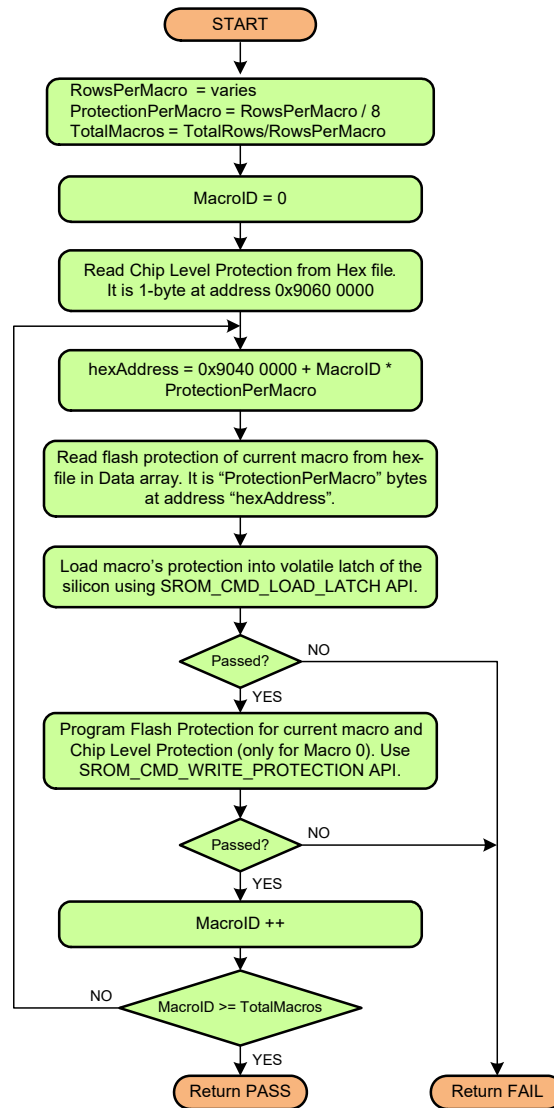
START

RowsPerMacro = varies
ProtectionPerMacro = RowsPerMacro / 8
TotalMacros = TotalRows/RowsPerMacro

MacroID = 0

Read Chip Level Protection from Hex file. It is 1-byte at address 0x9060 0000

hexAddress = 0x9040 0000 + MacroID * ProtectionPerMacro

Read flash protection of current macro from hex-file in Data array. It is "ProtectionPerMacro" bytes at address "hexAddress".

Load macro's protection into volatile latch of the silicon using SROM_CMD_LOAD_LATCH API.

Passed?

NO

YES

Program Flash Protection for current macro and Chip Level Protection (only for Macro 0). Use SROM_CMD_WRITE_PROTECTION API.

Passed?

NO

YES

MacroID ++

NO

MacroID >= TotalMacros

YES

Return PASS

Return FAIL